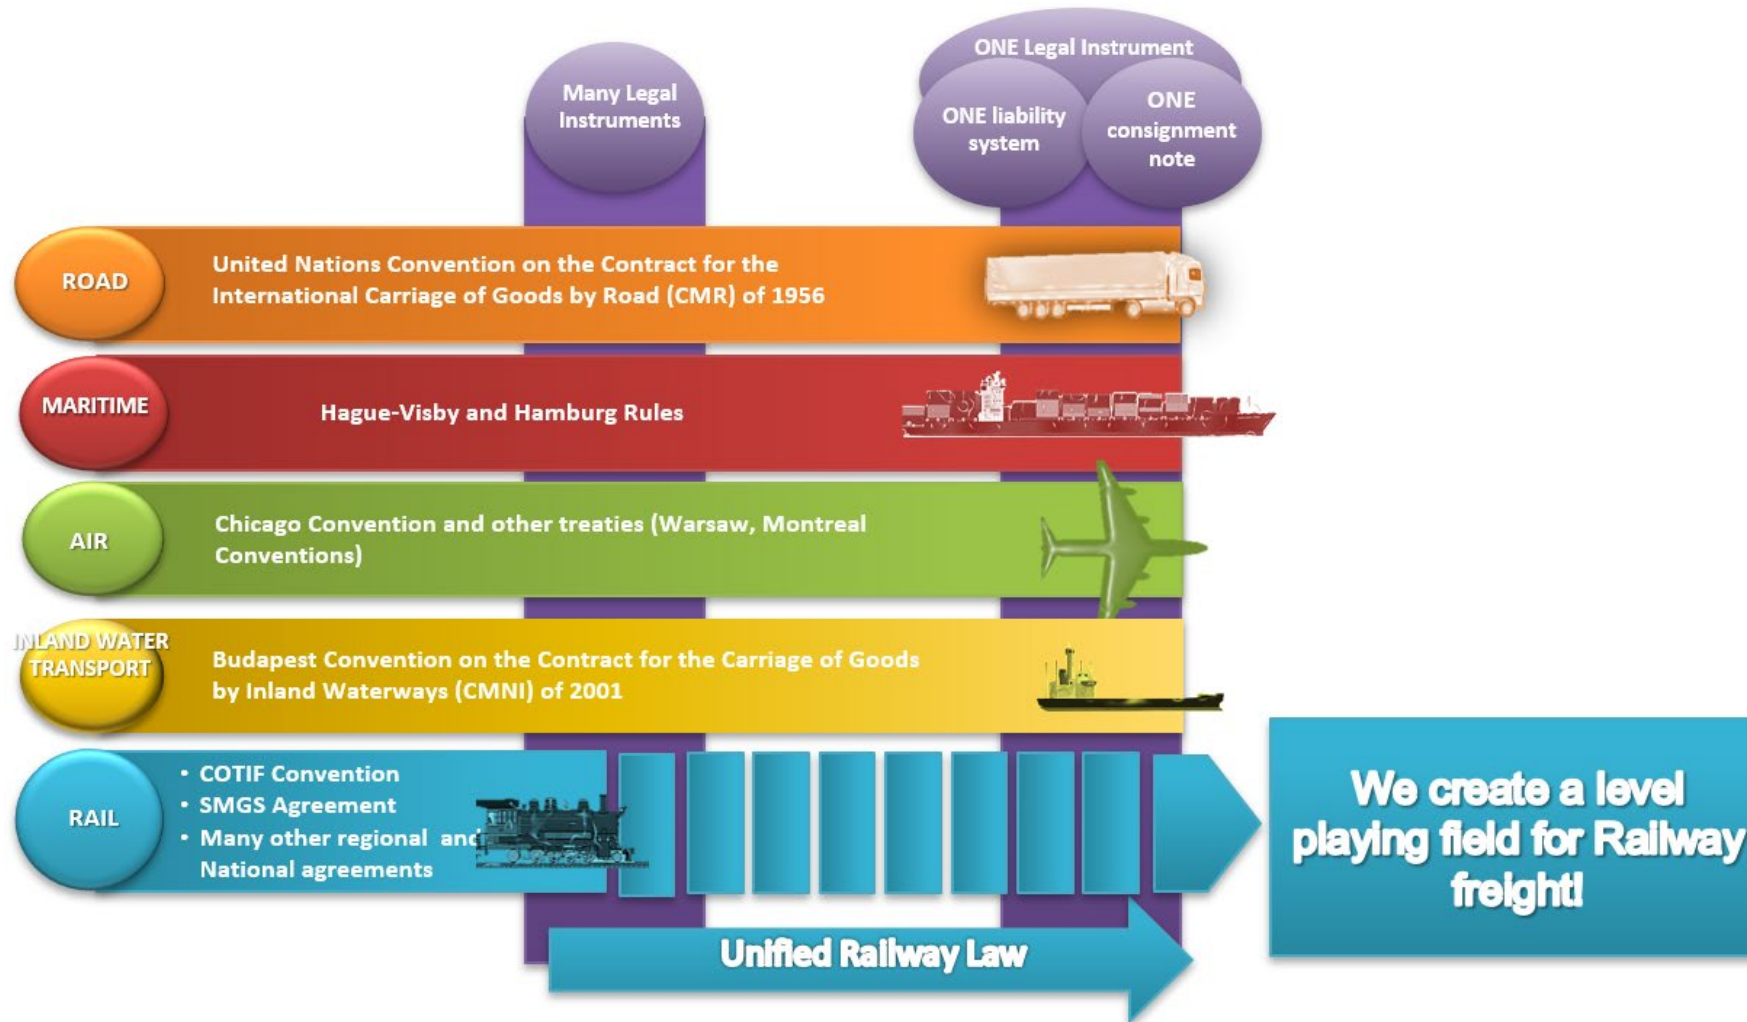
Many Legal Instruments

ONE Legal Instrument

ONE liability system

ONE consignment note

ROAD

United Nations Convention on the Contract for the International Carriage of Goods by Road (CMR) of 1956

MARITIME

Hague-Visby and Hamburg Rules

AIR

Chicago Convention and other treaties (Warsaw, Montreal Conventions)

INLAND WATER TRANSPORT

Budapest Convention on the Contract for the Carriage of Goods by Inland Waterways (CMNI) of 2001

RAIL

• COTIF Convention
• SMGS Agreement
• Many other regional and National agreements

We create a level playing field for Railway freight!

Unified Railway Law